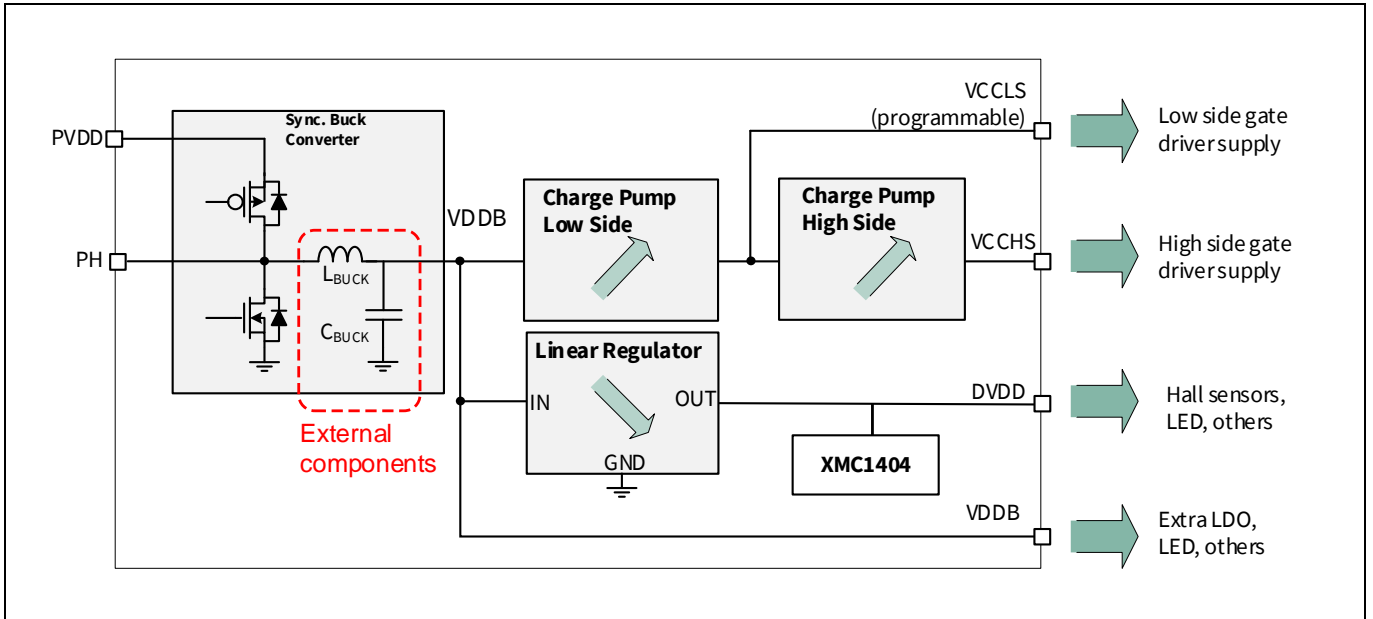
Sync. Buck Converter

PVDD

PH

$L_{BUCK}$

$C_{BUCK}$

External components

VDDB

Charge Pump Low Side

Charge Pump High Side

VCCLS (programmable)

VCCHS

Linear Regulator

IN

OUT

GND

XMC1404

DVDD

VDDB

Low side gate driver supply

High side gate driver supply

Hall sensors, LED, others

Extra LDO, LED, others